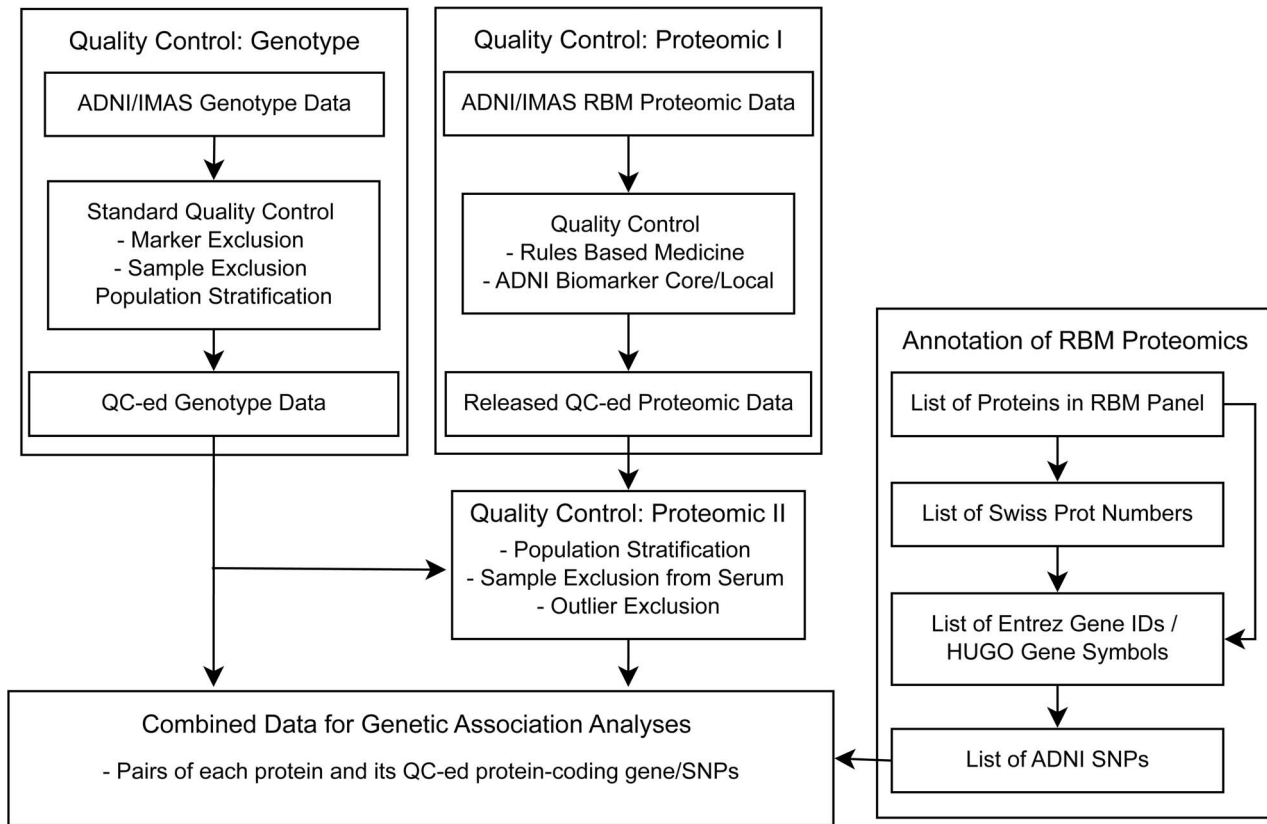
Quality Control: Genotype

ADNI/IMAS Genotype Data

Standard Quality Control
- Marker Exclusion
- Sample Exclusion
Population Stratification

QC-ed Genotype Data

Quality Control: Proteomic I

ADNI/IMAS RBM Proteomic Data

Quality Control
- Rules Based Medicine
- ADNI Biomarker Core/Local

Released QC-ed Proteomic Data

Quality Control: Proteomic II
- Population Stratification
- Sample Exclusion from Serum
- Outlier Exclusion

Annotation of RBM Proteomics

List of Proteins in RBM Panel

List of Swiss Prot Numbers

List of Entrez Gene IDs / HUGO Gene Symbols

List of ADNI SNPs

Combined Data for Genetic Association Analyses
- Pairs of each protein and its QC-ed protein-coding gene/SNPs